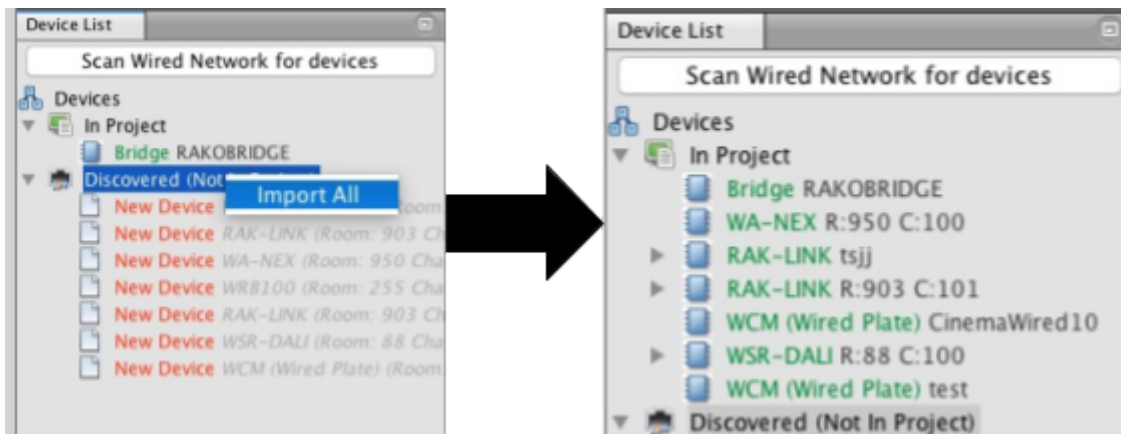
Device List

Scan Wired Network for devices

Devices
In Project
Bridge RAKOBRIDGE
Discovered (Not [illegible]
Import All
New Device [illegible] Room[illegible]
New Device RAK-LINK (Room: 903 Ch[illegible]
New Device WA-NEX (Room: 950 Cha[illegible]
New Device WR8100 (Room: 255 Cha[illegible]
New Device RAK-LINK (Room: 903 Ch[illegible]
New Device WSR-DALI (Room: 88 Cha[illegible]
New Device WCM (Wired Plate) (Room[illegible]

Device List

Scan Wired Network for devices

Devices
In Project
Bridge RAKOBRIDGE
WA-NEX R:950 C:100
RAK-LINK tsjj
RAK-LINK R:903 C:101
WCM (Wired Plate) CinemaWired10
WSR-DALI R:88 C:100
WCM (Wired Plate) test
Discovered (Not In Project)